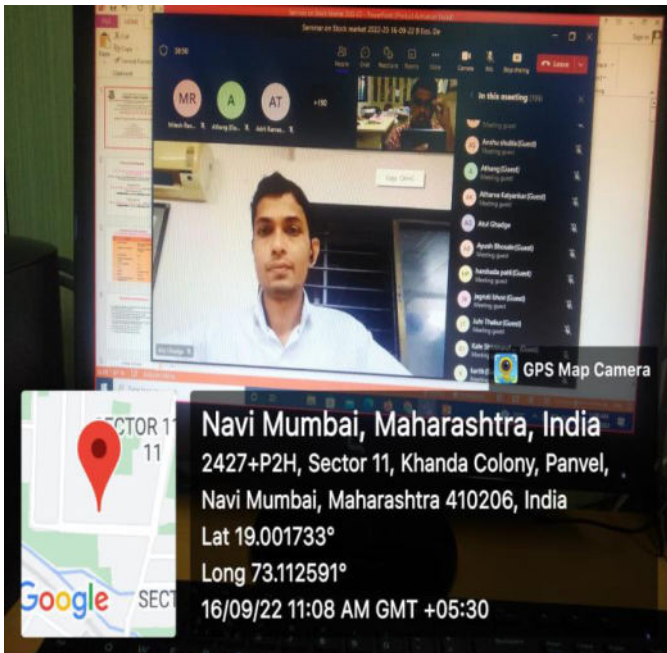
Seminar on Stock market 2022-23 16-09-22 B Eco. De

MR

A

AT

+192

In this meeting (194)

Leave

GPS Map Camera

SECTOR 11

11

SECT

Google

Navi Mumbai, Maharashtra, India

2427+P2H, Sector 11, Khanda Colony, Panvel, Navi Mumbai, Maharashtra 410206, India

Lat 19.001733°

Long 73.112591°

16/09/22 11:08 AM GMT +05:30